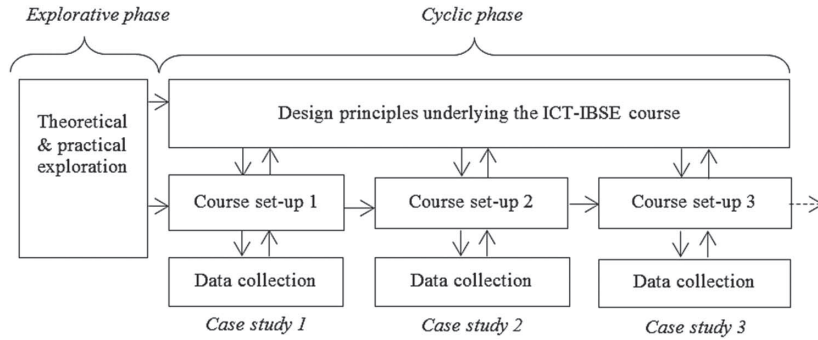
Explorative phase

Cyclic phase

Theoretical & practical exploration

Design principles underlying the ICT-IBSE course

Course set-up 1

Course set-up 2

Course set-up 3

Data collection

Data collection

Data collection

Case study 1

Case study 2

Case study 3